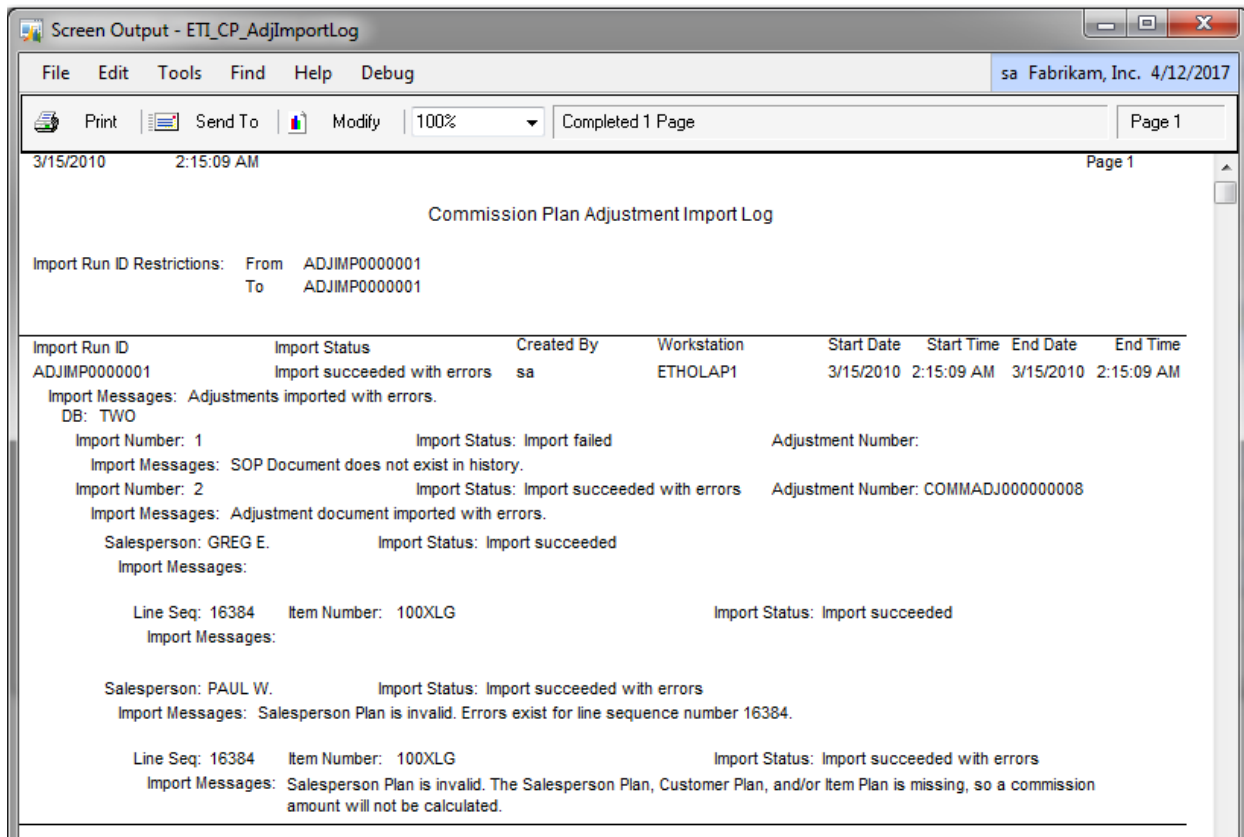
Screen Output - ETI_CP_AdjImportLog

File Edit Tools Find Help Debug

sa Fabrikam, Inc. 4/12/2017

Print Send To Modify 100% Completed 1 Page Page 1

3/15/2010 2:15:09 AM Page 1

Commission Plan Adjustment Import Log

Import Run ID Restrictions: From ADJIMP0000001
To ADJIMP0000001

| Import Run ID | Import Status | Created By | Workstation | Start Date | Start Time | End Date | End Time |
|---|---|---|---|---|---|---|---|
| ADJIMP0000001 | Import succeeded with errors | sa | ETHOLAP1 | 3/15/2010 | 2:15:09 AM | 3/15/2010 | 2:15:09 AM |

Import Messages: Adjustments imported with errors.
DB: TWO

Import Number: 1 Import Status: Import failed Adjustment Number:
Import Messages: SOP Document does not exist in history.

Import Number: 2 Import Status: Import succeeded with errors Adjustment Number: COMMADJ000000008
Import Messages: Adjustment document imported with errors.

Salesperson: GREG E. Import Status: Import succeeded
Import Messages:

Line Seq: 16384 Item Number: 100XLG Import Status: Import succeeded
Import Messages:

Salesperson: PAUL W. Import Status: Import succeeded with errors
Import Messages: Salesperson Plan is invalid. Errors exist for line sequence number 16384.

Line Seq: 16384 Item Number: 100XLG Import Status: Import succeeded with errors
Import Messages: Salesperson Plan is invalid. The Salesperson Plan, Customer Plan, and/or Item Plan is missing, so a commission amount will not be calculated.